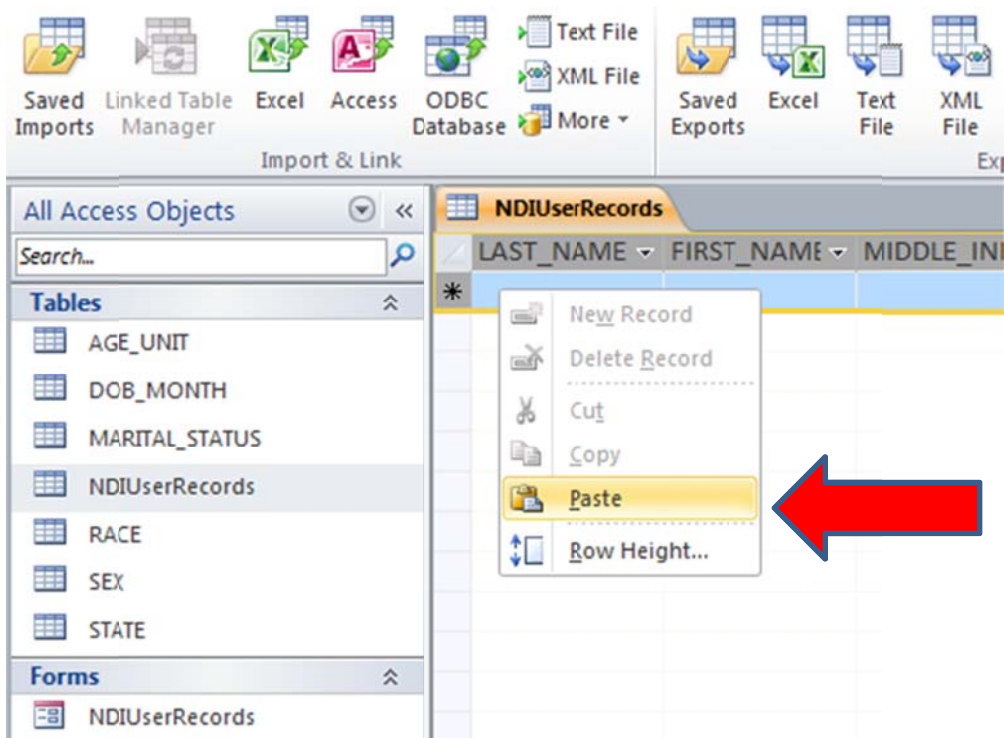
Saved Imports
Linked Table Manager
Excel
Access
ODBC Database
Text File
XML File
More
Import & Link
Saved Exports
Excel
Text File
XML File
Exp

All Access Objects
Search...
Tables
AGE_UNIT
DOB_MONTH
MARITAL_STATUS
NDIUserRecords
RACE
SEX
STATE
Forms
NDIUserRecords

NDIUserRecords
LAST_NAME
FIRST_NAME
MIDDLE_IN
*
New Record
Delete Record
Cut
Copy
Paste
Row Height...